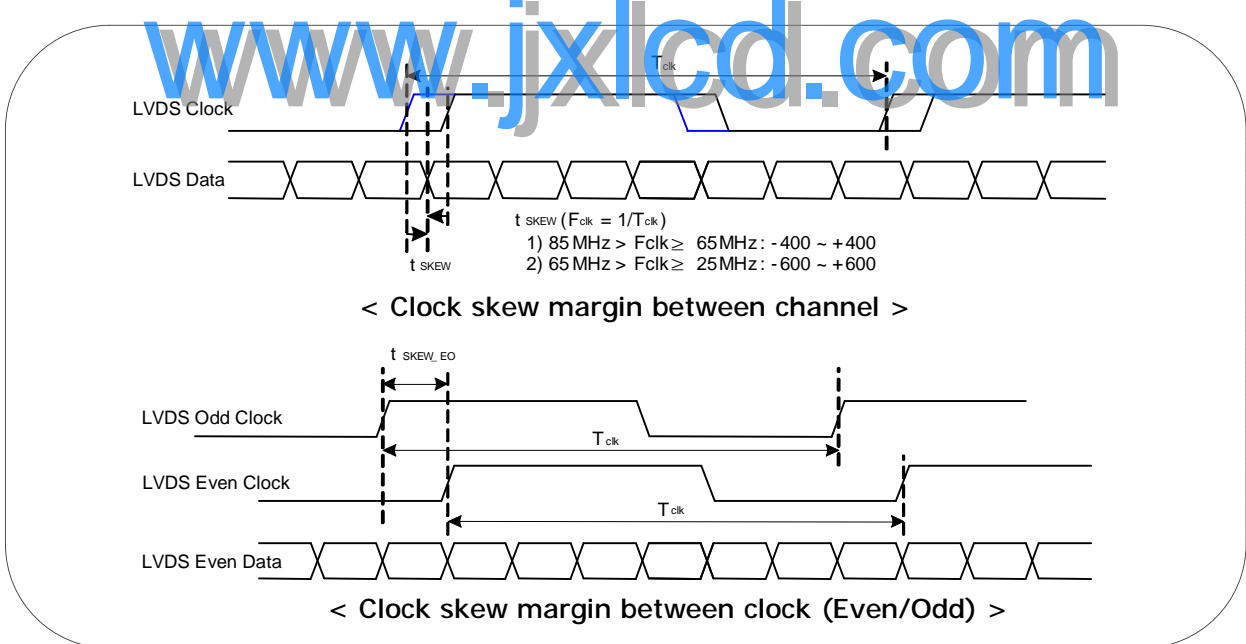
www.jxlcd.com

$T_{clk}$

LVDS Clock

LVDS Data

$t_{SKEW}$ ($F_{clk}$ = 1/$T_{clk}$)
1) 85 MHz > Fclk ≥ 65 MHz : -400 ~ +400
2) 65 MHz > Fclk ≥ 25 MHz : -600 ~ +600

$t_{SKEW}$

< Clock skew margin between channel >

$t_{SKEW\_EO}$

LVDS Odd Clock

$T_{clk}$

LVDS Even Clock

$T_{clk}$

LVDS Even Data

< Clock skew margin between clock (Even/Odd) >